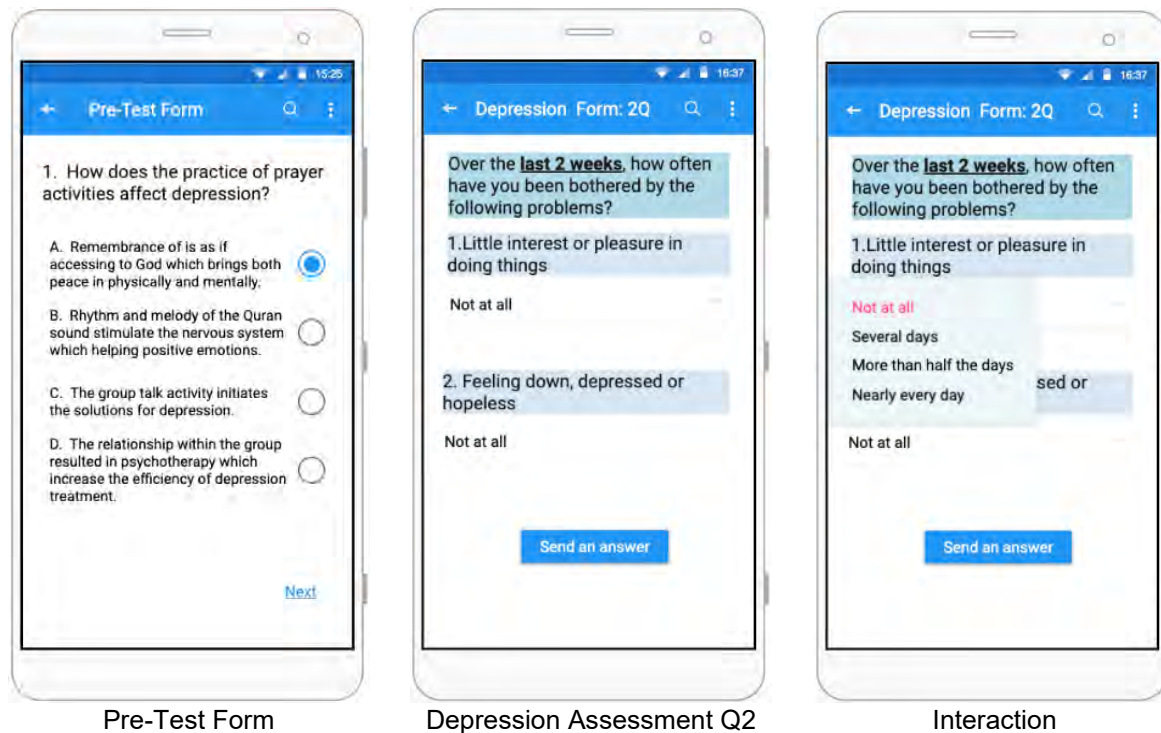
15:25

Pre-Test Form

1. How does the practice of prayer activities affect depression?

A. Remembrance of is as if accessing to God which brings both peace in physically and mentally.

B. Rhythm and melody of the Quran sound stimulate the nervous system which helping positive emotions.

C. The group talk activity initiates the solutions for depression.

D. The relationship within the group resulted in psychotherapy which increase the efficiency of depression treatment.

Next

Pre-Test Form

16:37

Depression Form: 2Q

Over the **last 2 weeks**, how often have you been bothered by the following problems?

1.Little interest or pleasure in doing things

Not at all

2. Feeling down, depressed or hopeless

Not at all

Send an answer

Depression Assessment Q2

16:37

Depression Form: 2Q

Over the **last 2 weeks**, how often have you been bothered by the following problems?

1.Little interest or pleasure in doing things

Not at all

Several days

More than half the days

Nearly every day

sed or

Not at all

Send an answer

Interaction